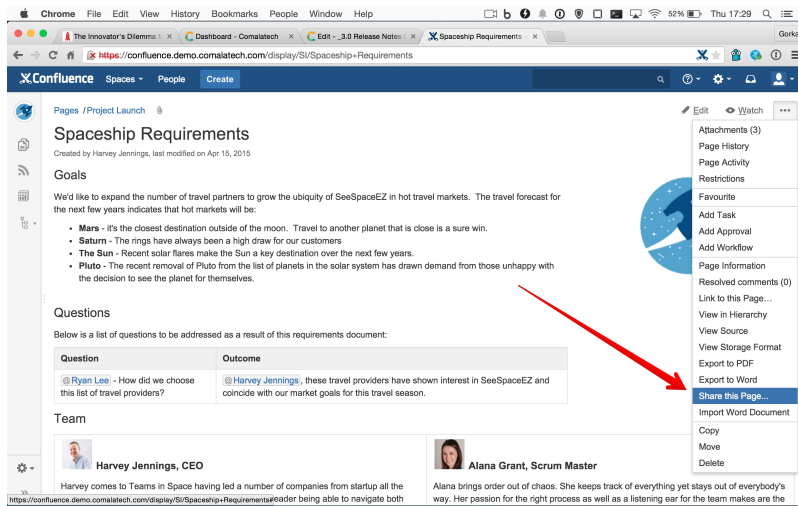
Chrome File Edit View History Bookmarks People Window Help
52% Thu 17:29

The Innovator's Dilemma | × Dashboard - Comalatech × Edit - _3.0 Release Notes × Spaceship Requirements ×
Gorka

https://confluence.demo.comalatech.com/display/SI/Spaceship+Requirements

Confluence Spaces People Create

Pages / Project Launch

Edit Watch

Spaceship Requirements

Created by Harvey Jennings, last modified on Apr 15, 2015

Goals

We'd like to expand the number of travel partners to grow the ubiquity of SeeSpaceEZ in hot travel markets. The travel forecast for the next few years indicates that hot markets will be:

- **Mars** - it's the closest destination outside of the moon. Travel to another planet that is close is a sure win.
- **Saturn** - The rings have always been a high draw for our customers
- **The Sun** - Recent solar flares make the Sun a key destination over the next few years.
- **Pluto** - The recent removal of Pluto from the list of planets in the solar system has drawn demand from those unhappy with the decision to see the planet for themselves.

Questions

Below is a list of questions to be addressed as a result of this requirements document:

| Question | Outcome |
|---|---|
| @Ryan Lee - How did we choose this list of travel providers? | @Harvey Jennings, these travel providers have shown interest in SeeSpaceEZ and coincide with our market goals for this travel season. |

Team

Harvey Jennings, CEO

Harvey comes to Teams in Space having led a number of companies from startup all the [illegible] eader being able to navigate both

Alana Grant, Scrum Master

Alana brings order out of chaos. She keeps track of everything yet stays out of everybody's way. Her passion for the right process as well as a listening ear for the team makes are the

https://confluence.demo.comalatech.com/display/SI/Spaceship+Requirements#

Attachments (3)
Page History
Page Activity
Restrictions
Favourite
Add Task
Add Approval
Add Workflow
Page Information
Resolved comments (0)
Link to this Page…
View in Hierarchy
View Source
View Storage Format
Export to PDF
Export to Word
Share this Page…
Import Word Document
Copy
Move
Delete